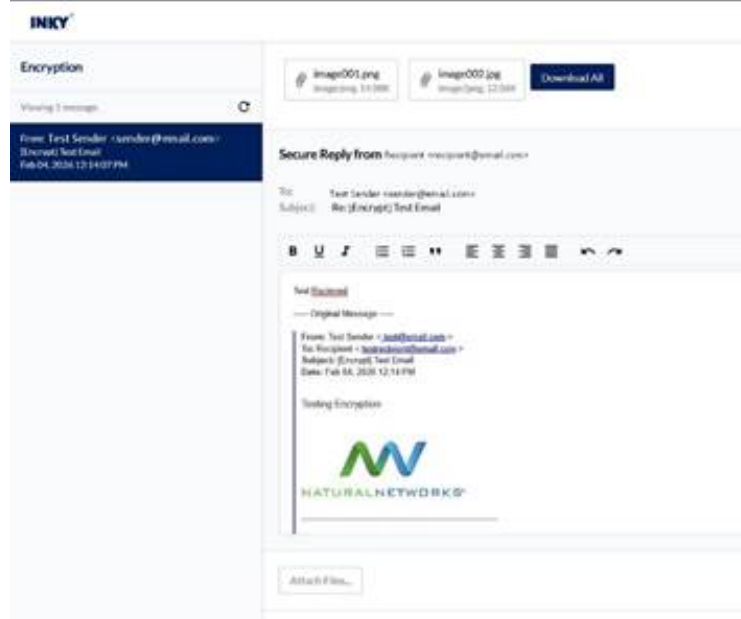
INKY

Encryption

Viewing 1 message

From: Test Sender <sender@email.com>
[Encrypt] Test Email
Feb 04, 2020 12:14:07 PM

image001.png
image/png, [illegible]

image002.jpg
image/jpeg, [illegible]

Download All

Secure Reply from Recipient <recipient@email.com>

To: Test Sender <sender@email.com>
Subject: Re: [Encrypt] Test Email

B U I

Test Received

---- Original Message ----

From: Test Sender < test@email.com >
To: Recipient < testrecipient@email.com >
Subject: [Encrypt] Test Email
Date: Feb 04, 2020 12:14 PM

Testing Encryption

NATURALNETWORKS

Attach Files...